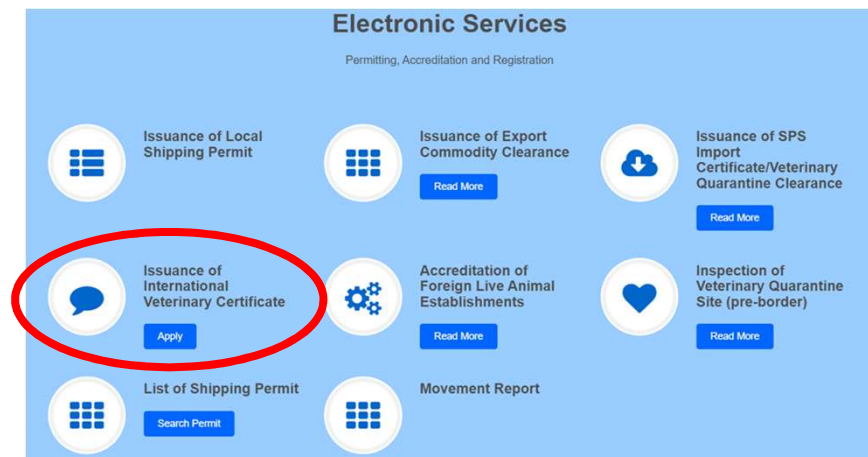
Electronic Services

Permitting, Accreditation and Registration

Issuance of Local Shipping Permit

Issuance of Export Commodity Clearance

Read More

Issuance of SPS Import Certificate/Veterinary Quarantine Clearance

Read More

Issuance of International Veterinary Certificate

Apply

Accreditation of Foreign Live Animal Establishments

Read More

Inspection of Veterinary Quarantine Site (pre-border)

Read More

List of Shipping Permit

Search Permit

Movement Report